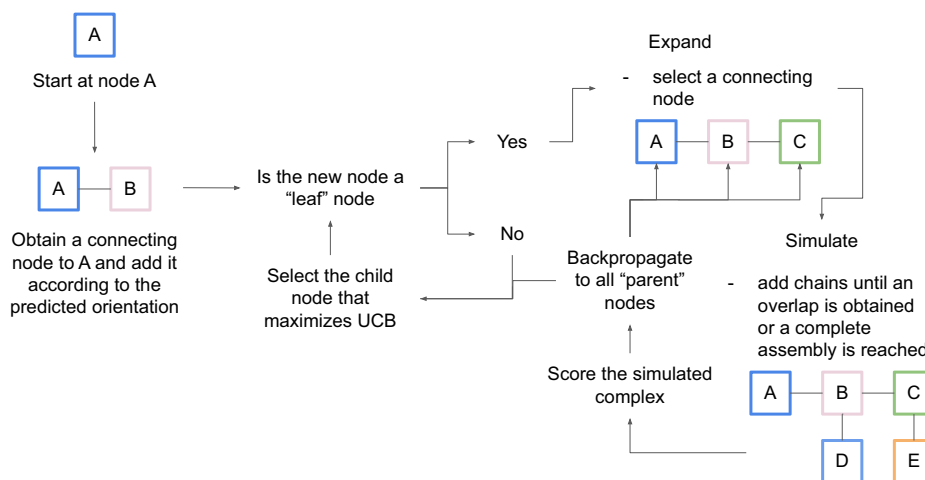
A

Start at node A

A B

Obtain a connecting node to A and add it according to the predicted orientation

Is the new node a "leaf" node

Select the child node that maximizes UCB

Yes

No

Expand

- select a connecting node

A B C

Backpropagate to all "parent" nodes

Simulate

- add chains until an overlap is obtained or a complete assembly is reached

Score the simulated complex

A B C

D E